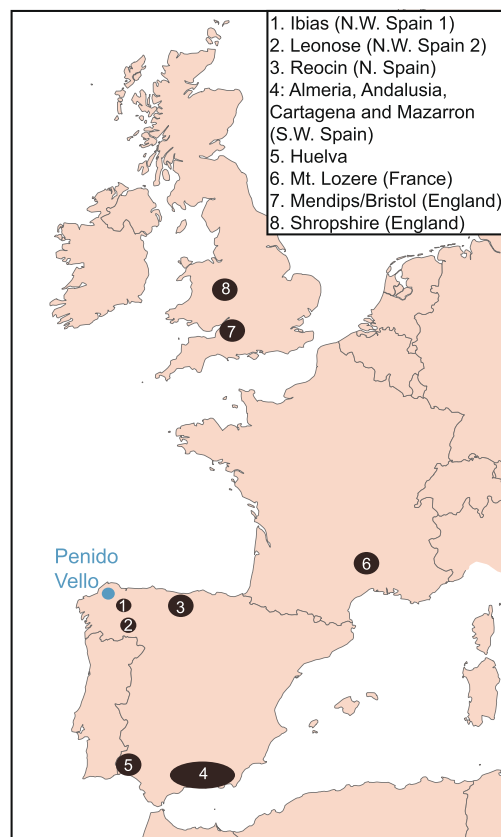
1. Ibias (N.W. Spain 1)
2. Leonose (N.W. Spain 2)
3. Reocin (N. Spain)
4: Almeria, Andalusia, Cartagena and Mazarron (S.W. Spain)
5. Huelva
6. Mt. Lozere (France)
7. Mendips/Bristol (England)
8. Shropshire (England)

8
7
6
Penido Vello
1
3
2
5
4